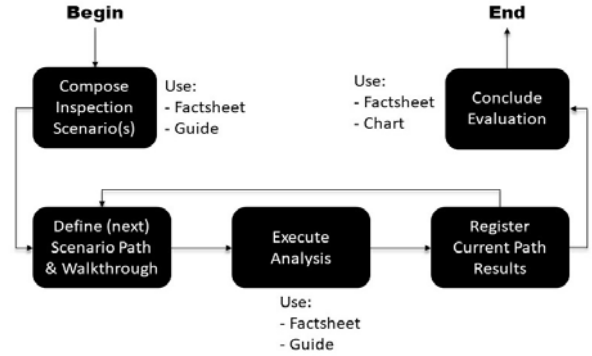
Begin

Compose Inspection Scenario(s)

Use:
- Factsheet
- Guide

End

Use:
- Factsheet
- Chart

Conclude Evaluation

Define (next) Scenario Path & Walkthrough

Execute Analysis

Register Current Path Results

Use:
- Factsheet
- Guide